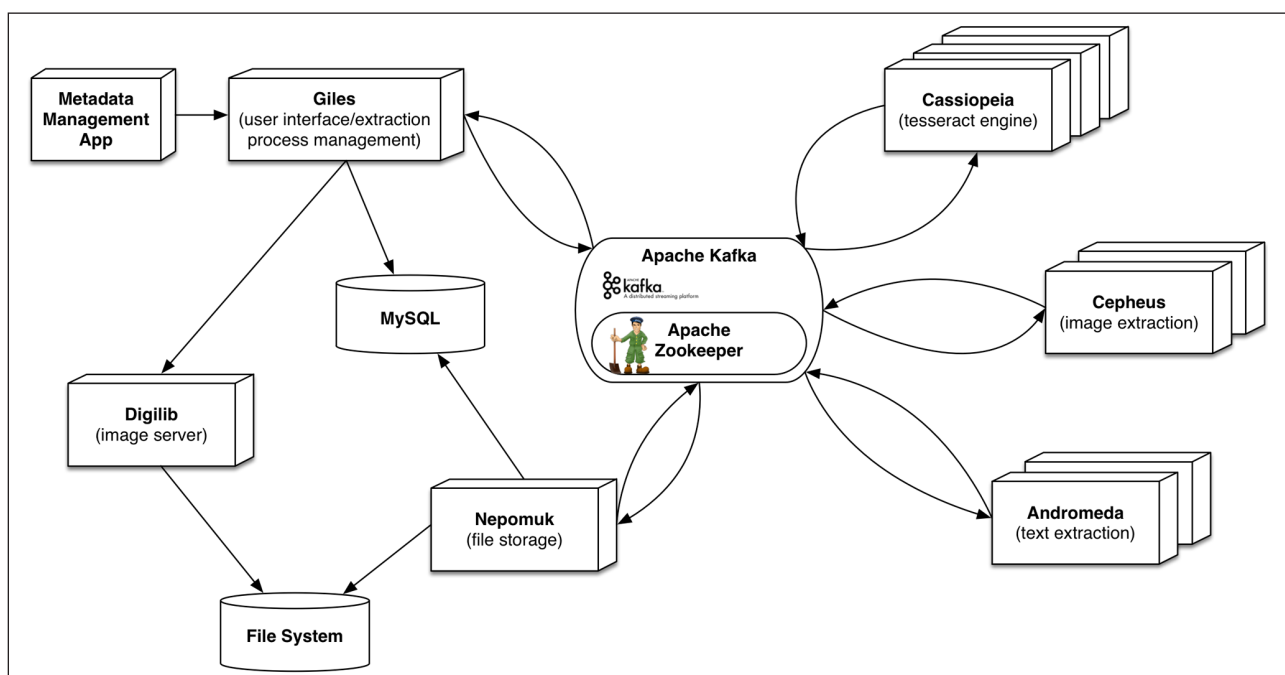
Metadata Management App

Giles
(user interface/extraction process management)

Cassiopeia
(tesseract engine)

Apache Kafka

apache kafka
A distributed streaming platform

Apache Zookeeper

MySQL

Cepheus
(image extraction)

Digilib
(image server)

Nepomuk
(file storage)

Andromeda
(text extraction)

File System